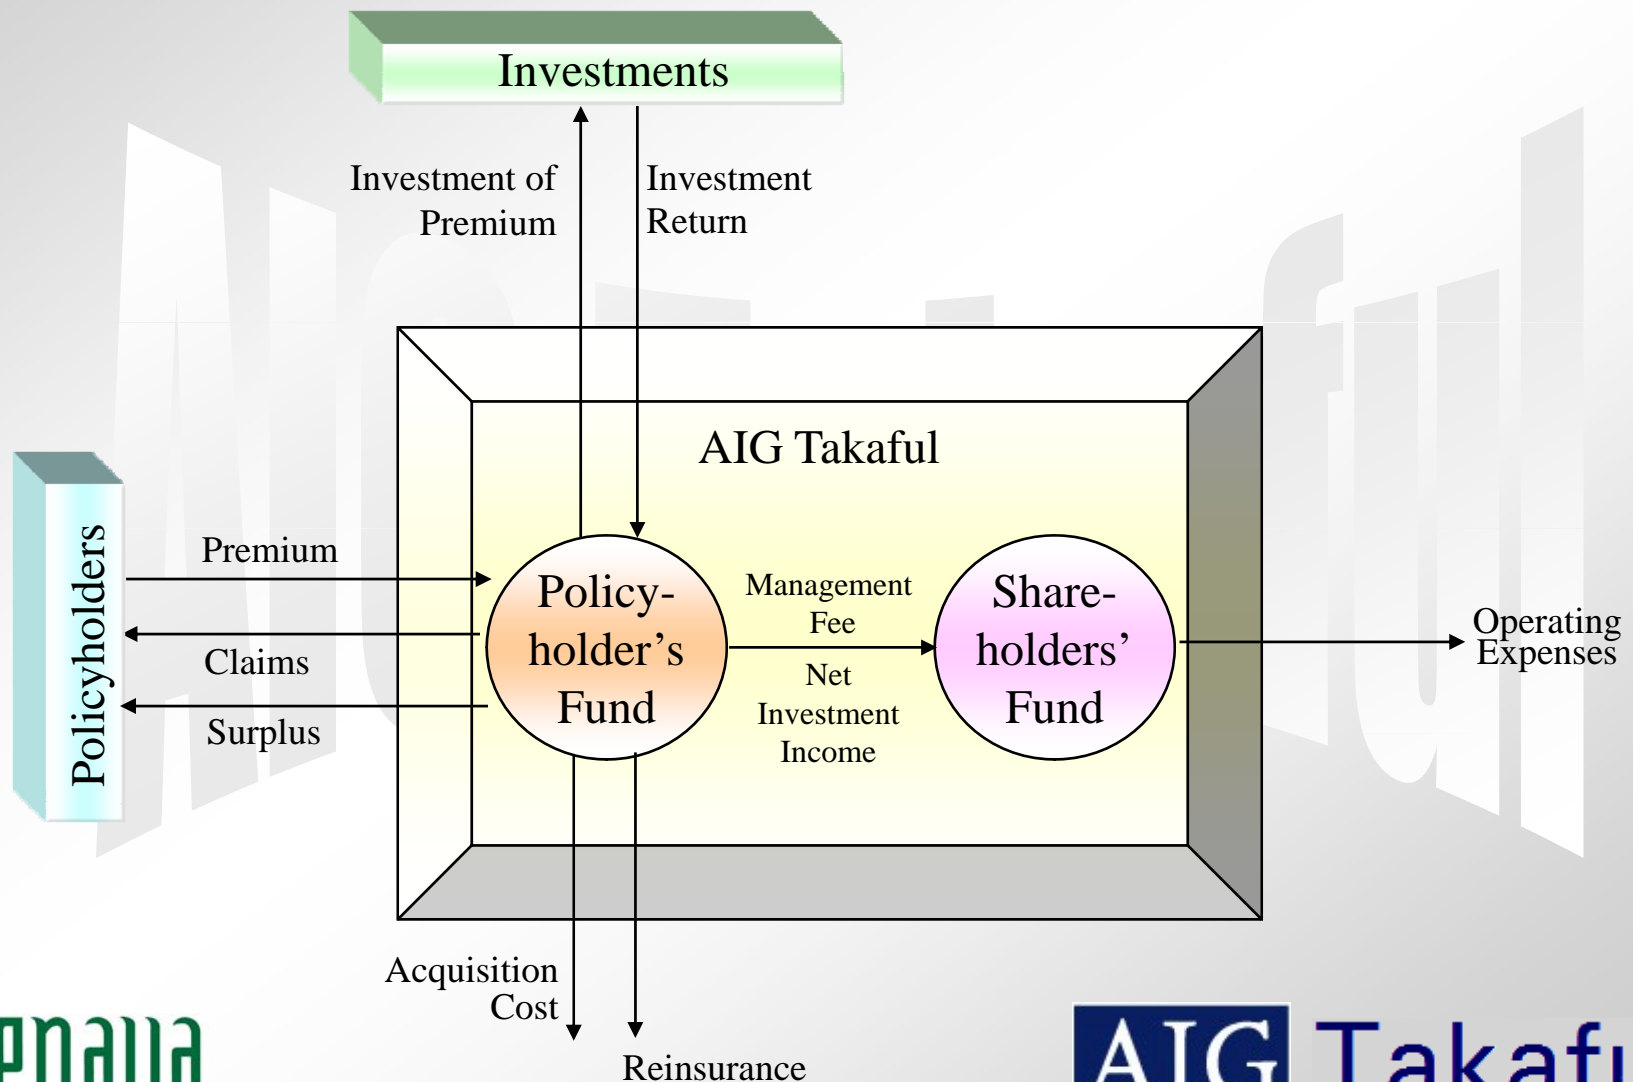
Investments

Investment of Premium

Investment Return

AIG Takaful

Policyholders

Premium

Claims

Surplus

Policyholder's Fund

Management Fee

Net Investment Income

Shareholders' Fund

Operating Expenses

Acquisition Cost

Reinsurance

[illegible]

AIG Takaf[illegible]